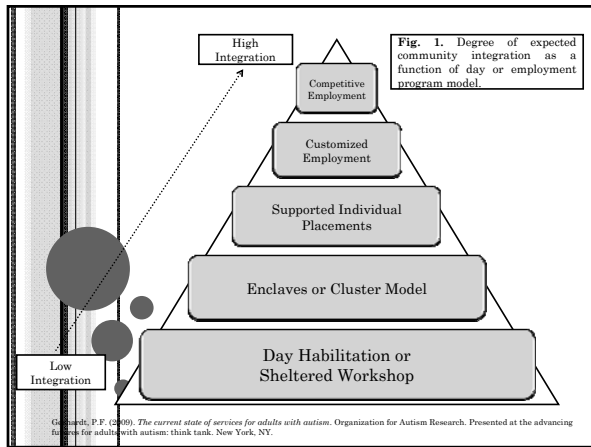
High Integration

Fig. 1. Degree of expected community integration as a function of day or employment program model.

Competitive Employment

Customized Employment

Supported Individual Placements

Enclaves or Cluster Model

Day Habilitation or Sheltered Workshop

Low Integration

G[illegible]hardt, P.F. (2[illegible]09). The current state of services for adults with autism. Organization for Autism Research. Presented at the advancing fu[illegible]es for adults with autism: think tank. New York, NY.